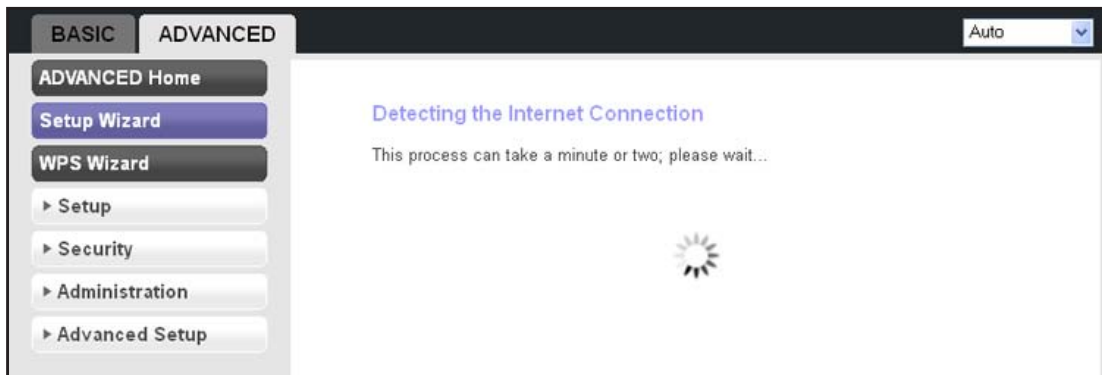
BASIC ADVANCED

Auto

ADVANCED Home

Setup Wizard

WPS Wizard

▸ Setup

▸ Security

▸ Administration

▸ Advanced Setup

Detecting the Internet Connection

This process can take a minute or two; please wait...